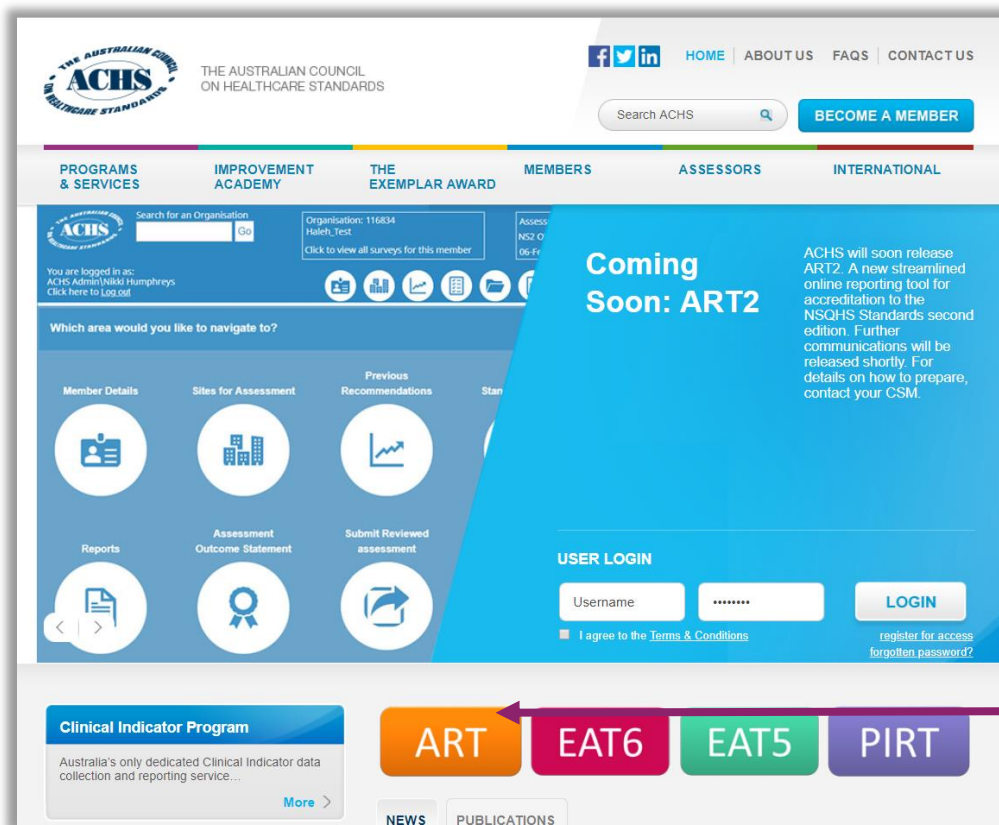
THE AUSTRALIAN COUNCIL ACHS ON HEALTHCARE STANDARDS

THE AUSTRALIAN COUNCIL ON HEALTHCARE STANDARDS

HOME | ABOUT US | FAQS | CONTACT US

Search ACHS

BECOME A MEMBER

PROGRAMS & SERVICES

IMPROVEMENT ACADEMY

THE EXEMPLAR AWARD

MEMBERS

ASSESSORS

INTERNATIONAL

ACHS

Search for an Organisation

Go

Organisation: 116834
Haleh_Test
Click to view all surveys for this member

Assess
NS2 O
06-Fe

You are logged in as:
ACHS Admin\Nikki Humphreys
Click here to Log out

Which area would you like to navigate to?

Member Details

Sites for Assessment

Previous Recommendations

Stan

Reports

Assessment Outcome Statement

Submit Reviewed assessment

Coming Soon: ART2

ACHS will soon release ART2. A new streamlined online reporting tool for accreditation to the NSQHS Standards second edition. Further communications will be released shortly. For details on how to prepare, contact your CSM.

USER LOGIN

Username

••••••••

LOGIN

I agree to the Terms & Conditions

register for access

forgotten password?

Clinical Indicator Program

Australia's only dedicated Clinical Indicator data collection and reporting service...

More

ART

EAT6

EAT5

PIRT

NEWS

PUBLICATIONS